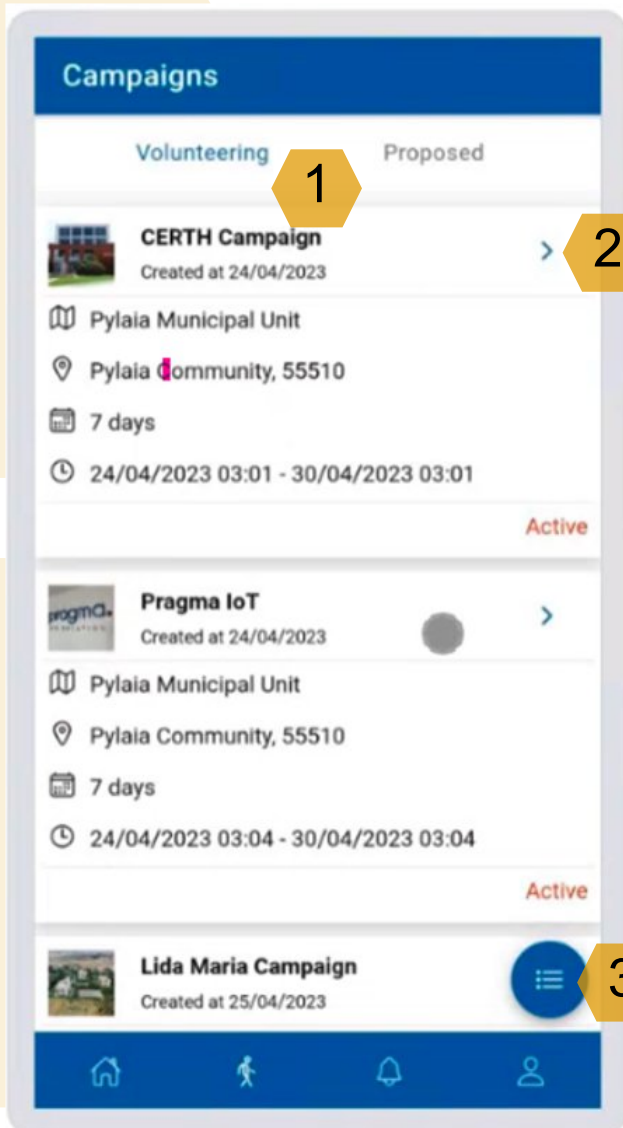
Campaigns

Volunteering

Proposed

1

CERTH Campaign

Created at 24/04/2023

2

Pylaia Municipal Unit

Pylaia Community, 55510

7 days

24/04/2023 03:01 - 30/04/2023 03:01

Active

pragma

Pragma IoT

Created at 24/04/2023

Pylaia Municipal Unit

Pylaia Community, 55510

7 days

24/04/2023 03:04 - 30/04/2023 03:04

Active

Lida Maria Campaign

Created at 25/04/2023

3